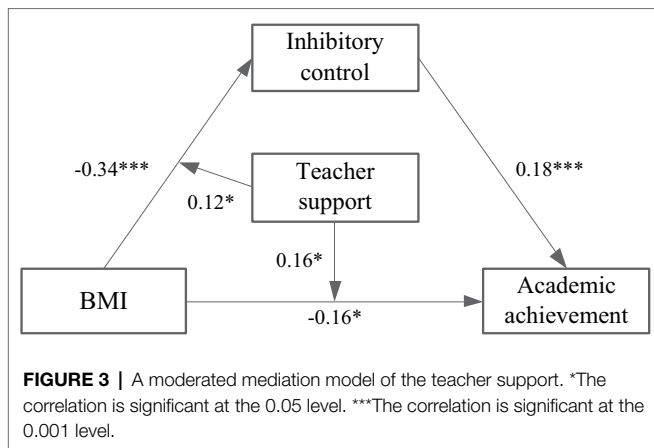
Inhibitory control

-0.34***

Teacher support

0.18***

0.12*

0.16*

BMI

-0.16*

Academic achievement

**FIGURE 3 |** A moderated mediation model of the teacher support. *The correlation is significant at the 0.05 level. ***The correlation is significant at the 0.001 level.